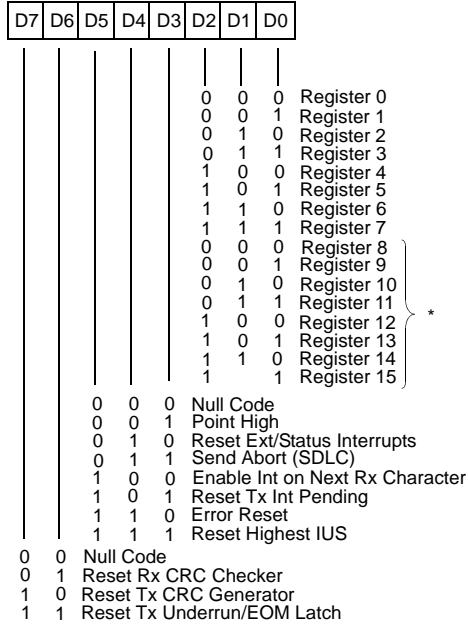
| D7 | D6 | D5 | D4 | D3 | D2 | D1 | D0 |
|---|---|---|---|---|---|---|---|

0 0 0 Register 0
0 0 1 Register 1
0 1 0 Register 2
0 1 1 Register 3
1 0 0 Register 4
1 0 1 Register 5
1 1 0 Register 6
1 1 1 Register 7
0 0 0 Register 8
0 0 1 Register 9
0 1 0 Register 10
0 1 1 Register 11
1 0 0 Register 12
1 0 1 Register 13
1 1 0 Register 14
1 1 Register 15

*

0 0 0 Null Code
0 0 1 Point High
0 1 0 Reset Ext/Status Interrupts
0 1 1 Send Abort (SDLC)
1 0 0 Enable Int on Next Rx Character
1 0 1 Reset Tx Int Pending
1 1 0 Error Reset
1 1 1 Reset Highest IUS

0 0 Null Code
0 1 Reset Rx CRC Checker
1 0 Reset Tx CRC Generator
1 1 Reset Tx Underrun/EOM Latch